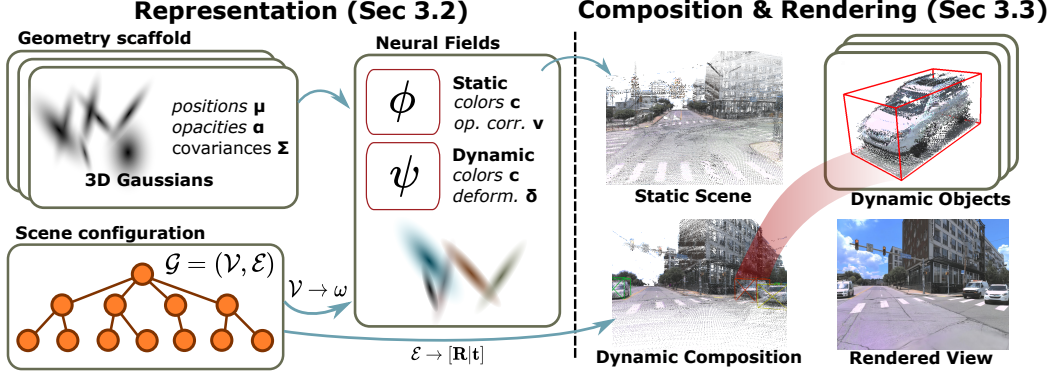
Representation (Sec 3.2)

Composition & Rendering (Sec 3.3)

Geometry scaffold

positions $\boldsymbol{\mu}$
opacities $\boldsymbol{\alpha}$
covariances $\boldsymbol{\Sigma}$

3D Gaussians

Neural Fields

$\phi$

Static
colors $\mathbf{c}$
op. corr. $\mathbf{v}$

$\psi$

Dynamic
colors $\mathbf{c}$
deform. $\boldsymbol{\delta}$

Scene configuration

$\mathcal{G} = (\mathcal{V}, \mathcal{E})$

$\mathcal{V} \rightarrow \omega$

$\mathcal{E} \rightarrow [\mathbf{R}|\mathbf{t}]$

Static Scene

Dynamic Objects

Dynamic Composition

Rendered View